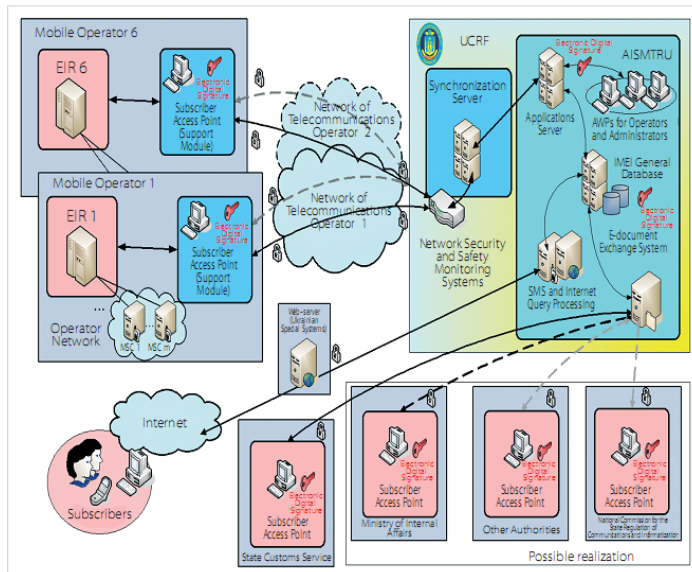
Mobile Operator 6

EIR 6

Electronic Digital Signature

Subscriber Access Point (Support Module)

Network of Telecommunications Operator 2

Mobile Operator 1

EIR 1

Electronic Digital Signature

Subscriber Access Point (Support Module)

Network of Telecommunications Operator 1

...

MSC 1

MSC m

Operator Network

UCRF

Synchronization Server

AISMTRU

Electronic Digital Signature

Applications Server

AWPs for Operators and Administrators

IMEI General Database

Electronic Digital Signature

E-document Exchange System

Network Security and Safety Monitoring Systems

SMS and Internet Query Processing

Web-server (Ukrainian Special Systems)

Internet

Subscribers

Electronic Digital Signature

Subscriber Access Point

State Customs Service

Electronic Digital Signature

Subscriber Access Point

Ministry of Internal Affairs

Electronic Digital Signature

Subscriber Access Point

Other Authorities

Electronic Digital Signature

Subscriber Access Point

National Commission for the State Regulation of Communications and Informatization

Possible realization